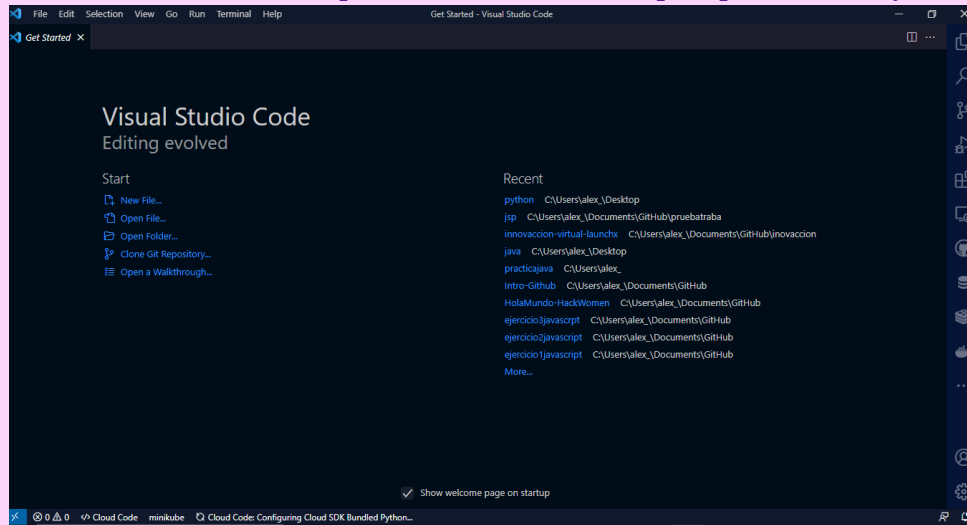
File Edit Selection View Go Run Terminal Help

Get Started - Visual Studio Code

Get Started ×

Visual Studio Code
Editing evolved

Start
New File...
Open File...
Open Folder...
Clone Git Repository...
Open a Walkthrough...

Recent
python C:\Users\alex_\Desktop
jsp C:\Users\alex_\Documents\GitHub\pruebatraba
innovaccion-virtual-launchx C:\Users\alex_\Documents\GitHub\inovaccion
java C:\Users\alex_\Desktop
practicajava C:\Users\alex_
Intro-Github C:\Users\alex_\Documents\GitHub
HolaMundo-HackWomen C:\Users\alex_\Documents\GitHub
ejercicio3javascrpt C:\Users\alex_\Documents\GitHub
ejercicio2javascript C:\Users\alex_\Documents\GitHub
ejercicio1javascript C:\Users\alex_\Documents\GitHub
More...

Show welcome page on startup

⊗ 0 ⚠ 0 Cloud Code minikube Cloud Code: Configuring Cloud SDK Bundled Python...